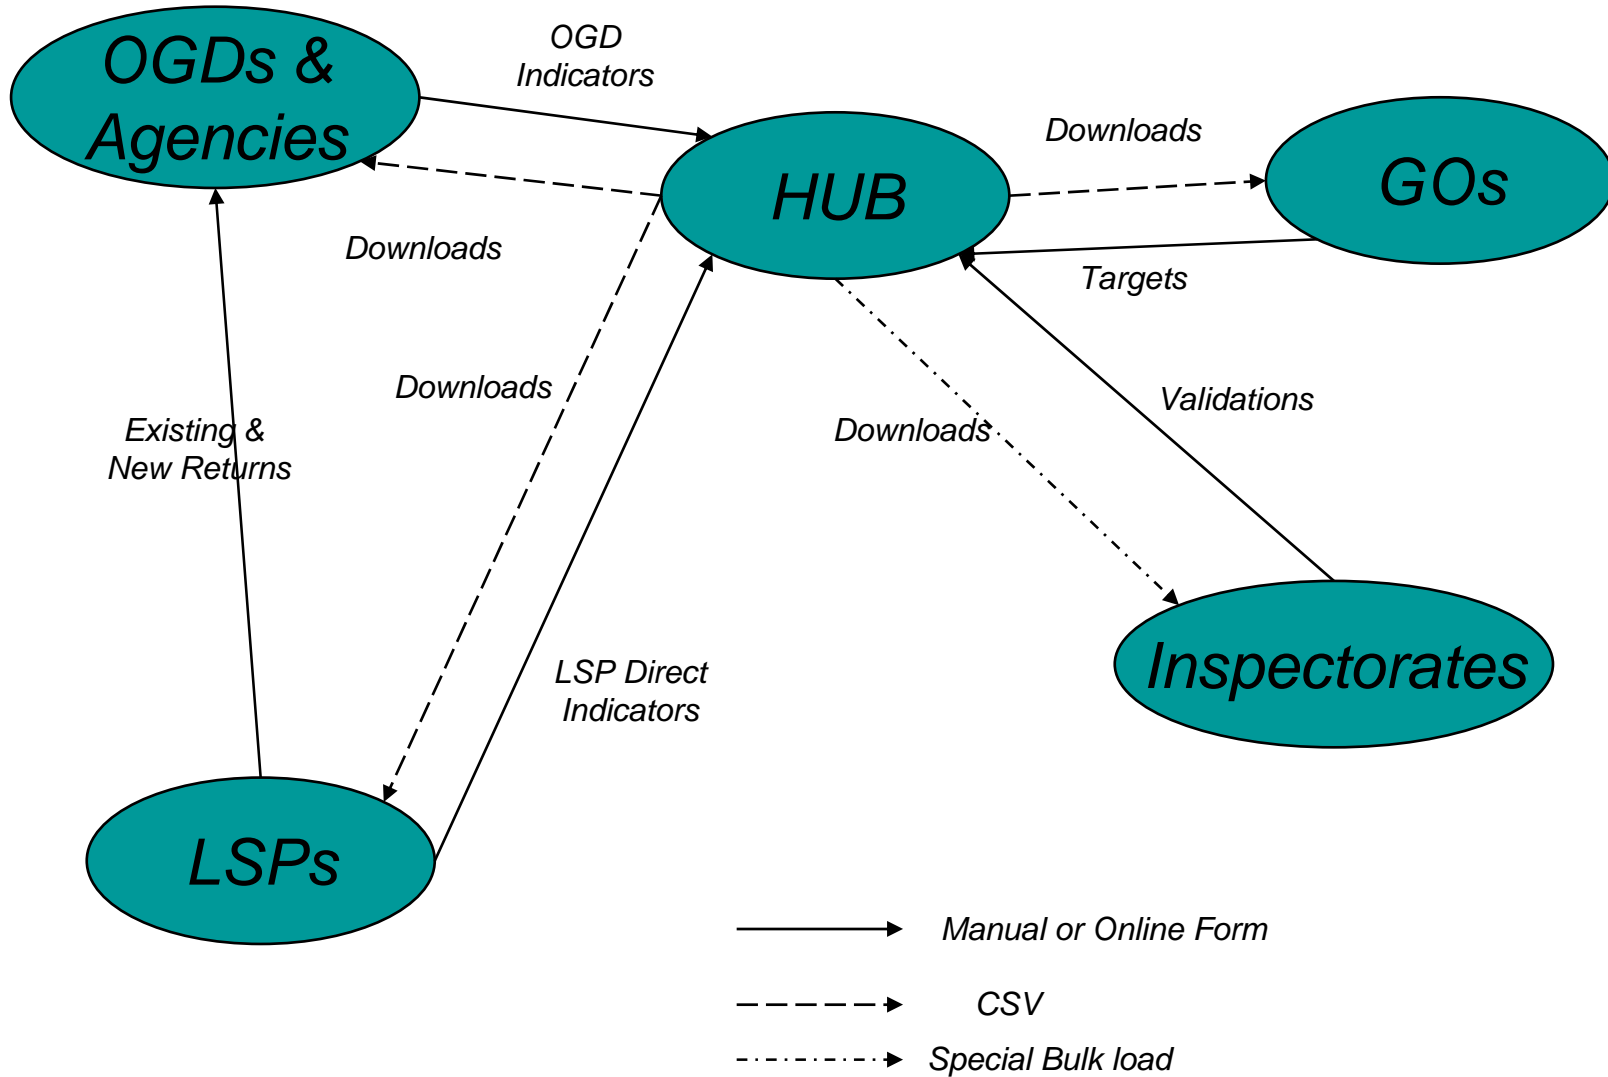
OGDs & Agencies

OGD Indicators

HUB

Downloads

GOs

Downloads

Targets

Downloads

Validations

Existing & New Returns

Downloads

Inspectorates

LSP Direct Indicators

LSPs

Manual or Online Form

CSV

Special Bulk load